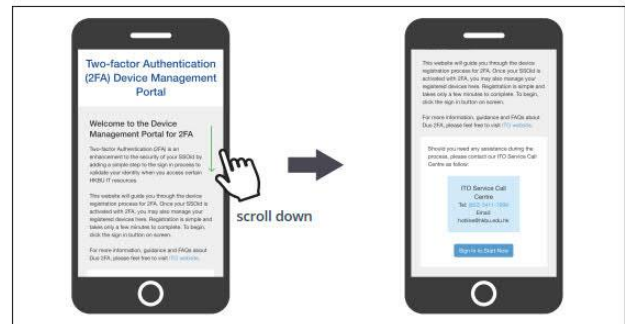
Two-factor Authentication (2FA) Device Management Portal

Welcome to the Device Management Portal for 2FA

Two-factor Authentication (2FA) is an enhancement to the security of your SSOid by adding a simple step to the sign in process to validate your identity when you access certain HKBU IT resources.

This website will guide you through the device registration process for 2FA. Once your SSOid is activated with 2FA, you may also manage your registered devices here. Registration is simple and takes only a few minutes to complete. To begin, click the sign in button on screen.

For more information, guidance and FAQs about Duo 2FA, please feel free to visit ITO website.

scroll down

This website will guide you through the device registration process for 2FA. Once your SSOid is activated with 2FA, you may also manage your registered devices here. Registration is simple and takes only a few minutes to complete. To begin, click the sign in button on screen.

For more information, guidance and FAQs about Duo 2FA, please feel free to visit ITO website.

Should you need any assistance during the process, please contact our ITO Service Call Centre as follow:

ITO Service Call Centre
Tel: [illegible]
Email: hotline@hkbu.edu.hk

Sign In to Start Now